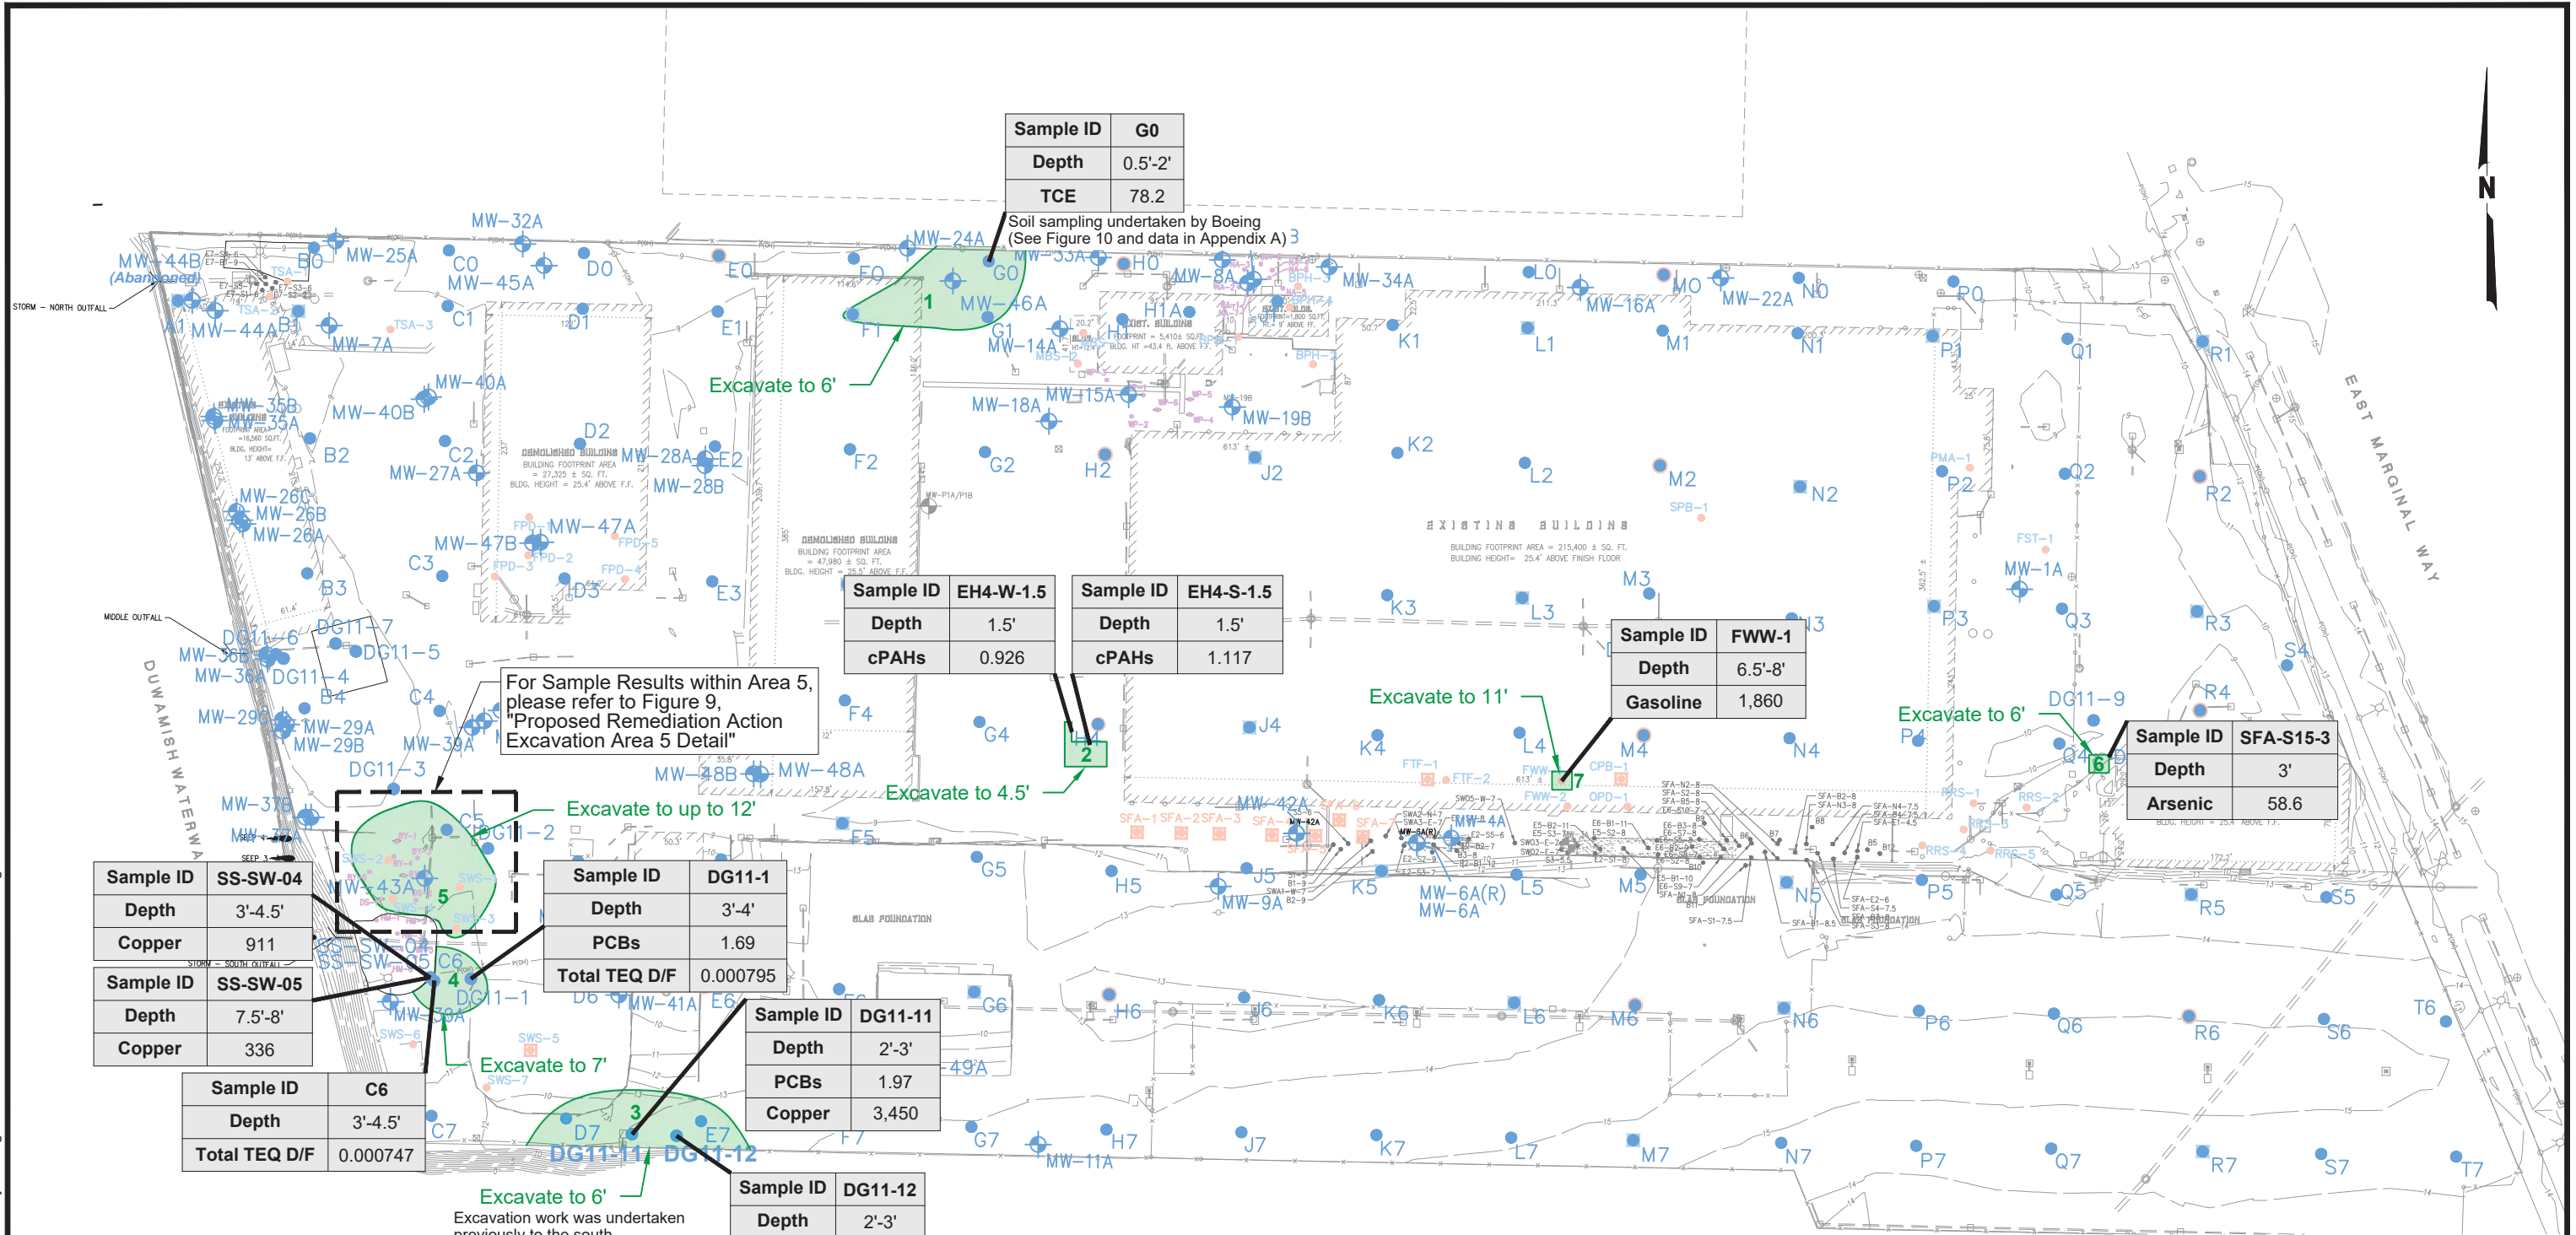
| Sample ID | G0 |
|---|---|
| Depth | 0.5'-2' |
| TCE | 78.2 |

Soil sampling undertaken by Boeing (See Figure 10 and data in Appendix A)

N

MW-44B (Abandoned)
STORM – NORTH OUTFALL
MW-32A
MW-25A
MW-45A
C0
D0
E0
F0
MW-24A
G0
MW-33A
H0
MW-8A
MW-34A
L0
MO
MW-16A
MW-22A
N0
O0
P0
A1
MW-44A
B1
MW-7A
TSA-3
C1
D1
E1
F1
1
MW-46A
G1
MW-14A
H1A
EXIST. BUILDING
K1
L1
M1
N1
P1
Q1
R1
Excavate to 6'
MW-40A
MW-35B
MW-35A
MW-40B
MW-18A
MW-15A
MW-19B
D2
B2
C2
MW-27A
DEMOLISHED BUILDING
MW-28A
E2
MW-28B
F2
G2
H2
J2
K2
L2
M2
N2
P2
Q2
R2
EAST MARGINAL WAY
MW-26C
MW-26B
MW-26A
MW-47A
MW-47B
C3
B3
D3
E3
DEMOLISHED BUILDING
EXISTING BUILDING
SPB-1
FST-1
MW-1A
PMA-1
K3
L3
M3
N3
P3
Q3
R3
S4
MIDDLE OUTFALL
DG11-6
DG11-7
DG11-5
MW-36B
MW-36A
DG11-4
B4
C4
DUWAMISH WATERWAY

| Sample ID | EH4-W-1.5 |
|---|---|
| Depth | 1.5' |
| cPAHs | 0.926 |

| Sample ID | EH4-S-1.5 |
|---|---|
| Depth | 1.5' |
| cPAHs | 1.117 |

| Sample ID | FWW-1 |
|---|---|
| Depth | 6.5'-8' |
| Gasoline | 1,860 |

For Sample Results within Area 5, please refer to Figure 9, "Proposed Remediation Action Excavation Area 5 Detail"

MW-29B
MW-29A
MW-39A
DG11-3
F4
G4
2
J4
K4
Excavate to 11'
L4
M4
N4
Excavate to 6'
DG11-9
P4
Q4
6
R4
MW-48B
MW-48A
Excavate to 4.5'
7

| Sample ID | SFA-S15-3 |
|---|---|
| Depth | 3' |
| Arsenic | 58.6 |

MW-37B
MW-37A
C5
DG11-2
Excavate to up to 12'
F5
G5
H5
J5
MW-42A
MW-4A
K5
MW-6A(R)
MW-6A
L5
M5
N5
P5
Q5
R5
S5
MW-9A
MW-43A
5
SLAB FOUNDATION

| Sample ID | SS-SW-04 |
|---|---|
| Depth | 3'-4.5' |
| Copper | 911 |

| Sample ID | DG11-1 |
|---|---|
| Depth | 3'-4' |
| PCBs | 1.69 |
| Total TEQ D/F | 0.000795 |

| Sample ID | SS-SW-05 |
|---|---|
| Depth | 7.5'-8' |
| Copper | 336 |

SS-SW-04
SS-SW-05
STORM – SOUTH OUTFALL
C6
4
DG11-1
MW-38A
D6
MW-41A
E6
G6
H6
J6
K6
L6
M6
N6
P6
Q6
R6
S6
T6
49A
Excavate to 7'

| Sample ID | DG11-11 |
|---|---|
| Depth | 2'-3' |
| PCBs | 1.97 |
| Copper | 3,450 |

| Sample ID | C6 |
|---|---|
| Depth | 3'-4.5' |
| Total TEQ D/F | 0.000747 |

C7
3
D7
E7
F7
DG11-11
DG11-12
G7
MW-11A
H7
J7
K7
L7
M7
N7
P7
Q7
R7
S7
T7
Excavate to 6'
Excavation work was undertaken previously to the south

| Sample ID | DG11-12 |
|---|---|
| Depth | 2'-3' |